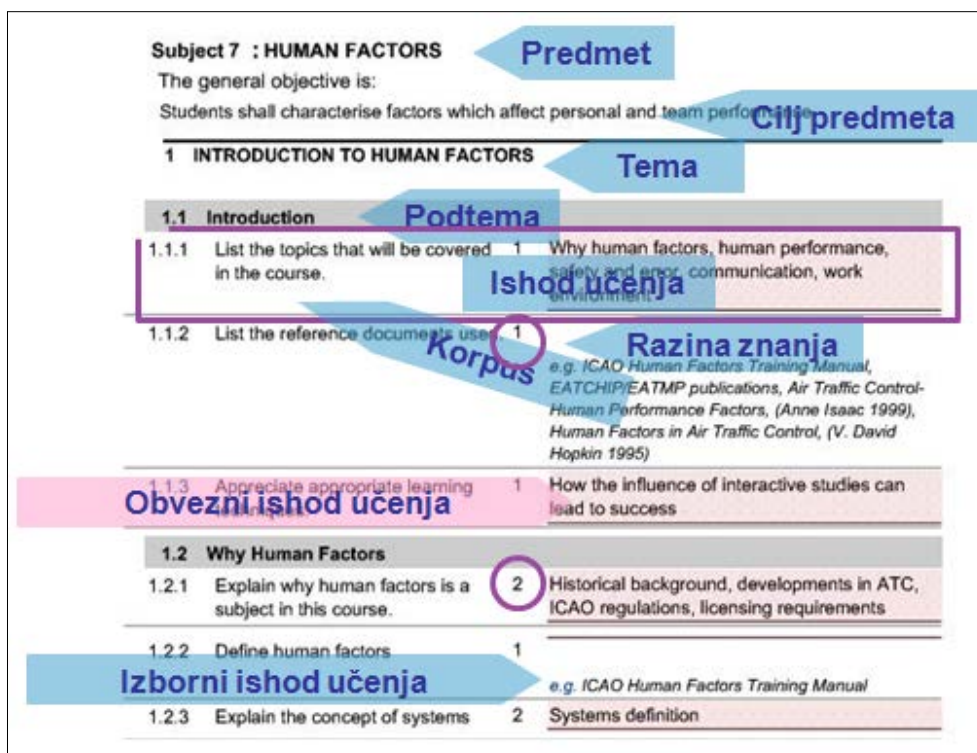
Subject 7 : HUMAN FACTORS

Predmet

The general objective is:

Students shall characterise factors which affect personal and team perfo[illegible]

Cilj predmeta

1 INTRODUCTION TO HUMAN FACTORS

Tema

1.1 Introduction

Podtema

1.1.1 List the topics that will be covered in the course. 1 Why human factors, human performance, safety and error, communication, work environment

Ishod učenja

1.1.2 List the reference documents used 1

Razina znanja

Korpus

e.g. ICAO Human Factors Training Manual, EATCHIP/EATMP publications, Air Traffic Control-Human Performance Factors, (Anne Isaac 1999), Human Factors in Air Traffic Control, (V. David Hopkin 1995)

1.1.3 Appreciate appropriate learning techniques 1 How the influence of interactive studies can lead to success

Obvezni ishod učenja

1.2 Why Human Factors

1.2.1 Explain why human factors is a subject in this course. 2 Historical background, developments in ATC, ICAO regulations, licensing requirements

1.2.2 Define human factors 1

Izborni ishod učenja

e.g. ICAO Human Factors Training Manual

1.2.3 Explain the concept of systems 2 Systems definition